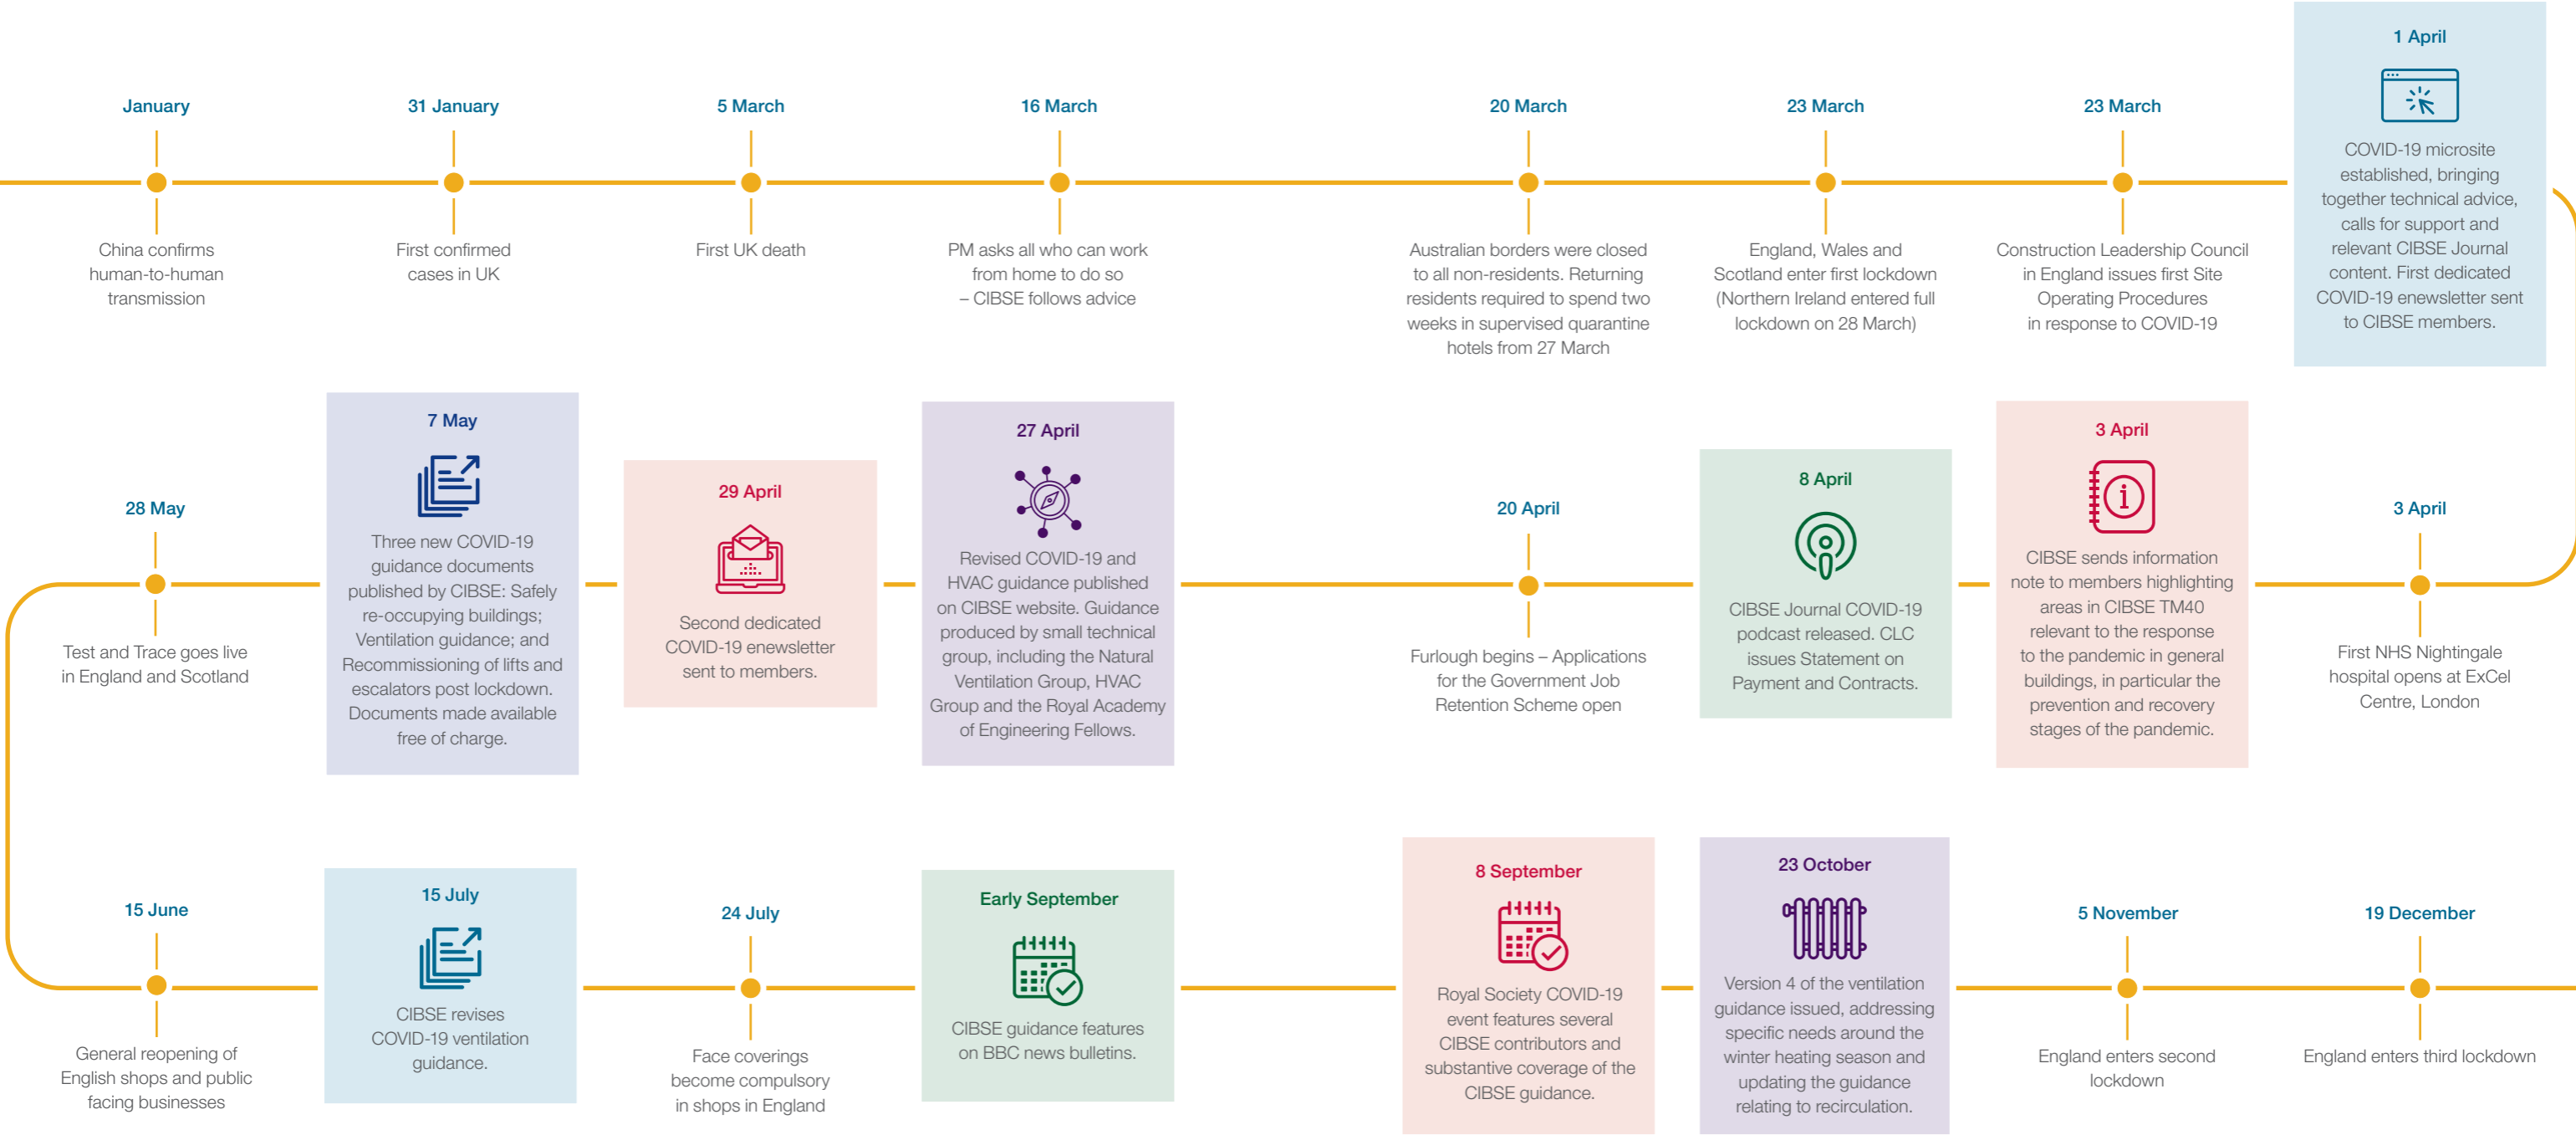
January

China confirms human-to-human transmission

31 January

First confirmed cases in UK

5 March

First UK death

16 March

PM asks all who can work from home to do so – CIBSE follows advice

20 March

Australian borders were closed to all non-residents. Returning residents required to spend two weeks in supervised quarantine hotels from 27 March

23 March

England, Wales and Scotland enter first lockdown (Northern Ireland entered full lockdown on 28 March)

23 March

Construction Leadership Council in England issues first Site Operating Procedures in response to COVID-19

1 April

COVID-19 microsite established, bringing together technical advice, calls for support and relevant CIBSE Journal content. First dedicated COVID-19 enewsletter sent to CIBSE members.

3 April

First NHS Nightingale hospital opens at ExCel Centre, London

3 April

CIBSE sends information note to members highlighting areas in CIBSE TM40 relevant to the response to the pandemic in general buildings, in particular the prevention and recovery stages of the pandemic.

8 April

CIBSE Journal COVID-19 podcast released. CLC issues Statement on Payment and Contracts.

20 April

Furlough begins – Applications for the Government Job Retention Scheme open

27 April

Revised COVID-19 and HVAC guidance published on CIBSE website. Guidance produced by small technical group, including the Natural Ventilation Group, HVAC Group and the Royal Academy of Engineering Fellows.

29 April

Second dedicated COVID-19 enewsletter sent to members.

7 May

Three new COVID-19 guidance documents published by CIBSE: Safely re-occupying buildings; Ventilation guidance; and Recommissioning of lifts and escalators post lockdown. Documents made available free of charge.

28 May

Test and Trace goes live in England and Scotland

15 June

General reopening of English shops and public facing businesses

15 July

CIBSE revises COVID-19 ventilation guidance.

24 July

Face coverings become compulsory in shops in England

Early September

CIBSE guidance features on BBC news bulletins.

8 September

Royal Society COVID-19 event features several CIBSE contributors and substantive coverage of the CIBSE guidance.

23 October

Version 4 of the ventilation guidance issued, addressing specific needs around the winter heating season and updating the guidance relating to recirculation.

5 November

England enters second lockdown

19 December

England enters third lockdown